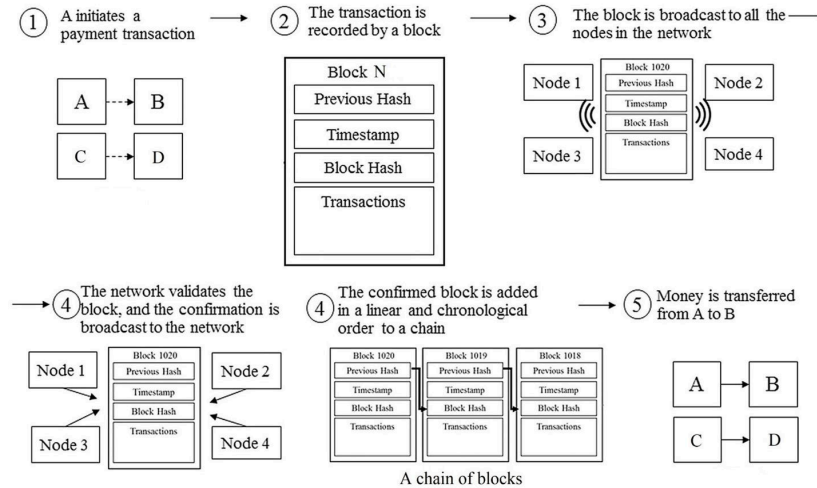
1 A initiates a payment transaction

A B

C D

2 The transaction is recorded by a block

Block N

Previous Hash

Timestamp

Block Hash

Transactions

3 The block is broadcast to all the nodes in the network

Node 1

Block 1020

Previous Hash

Timestamp

Block Hash

Transactions

Node 2

Node 3

Node 4

4 The network validates the block, and the confirmation is broadcast to the network

Node 1

Block 1020

Previous Hash

Timestamp

Block Hash

Transactions

Node 2

Node 3

Node 4

4 The confirmed block is added in a linear and chronological order to a chain

| Block 1020 | Block 1019 | Block 1018 |
|---|---|---|
| Previous Hash | Previous Hash | Previous Hash |
| Timestamp | Timestamp | Timestamp |
| Block Hash | Block Hash | Block Hash |
| Transactions | Transactions | Transactions |

A chain of blocks

5 Money is transferred from A to B

A B

C D